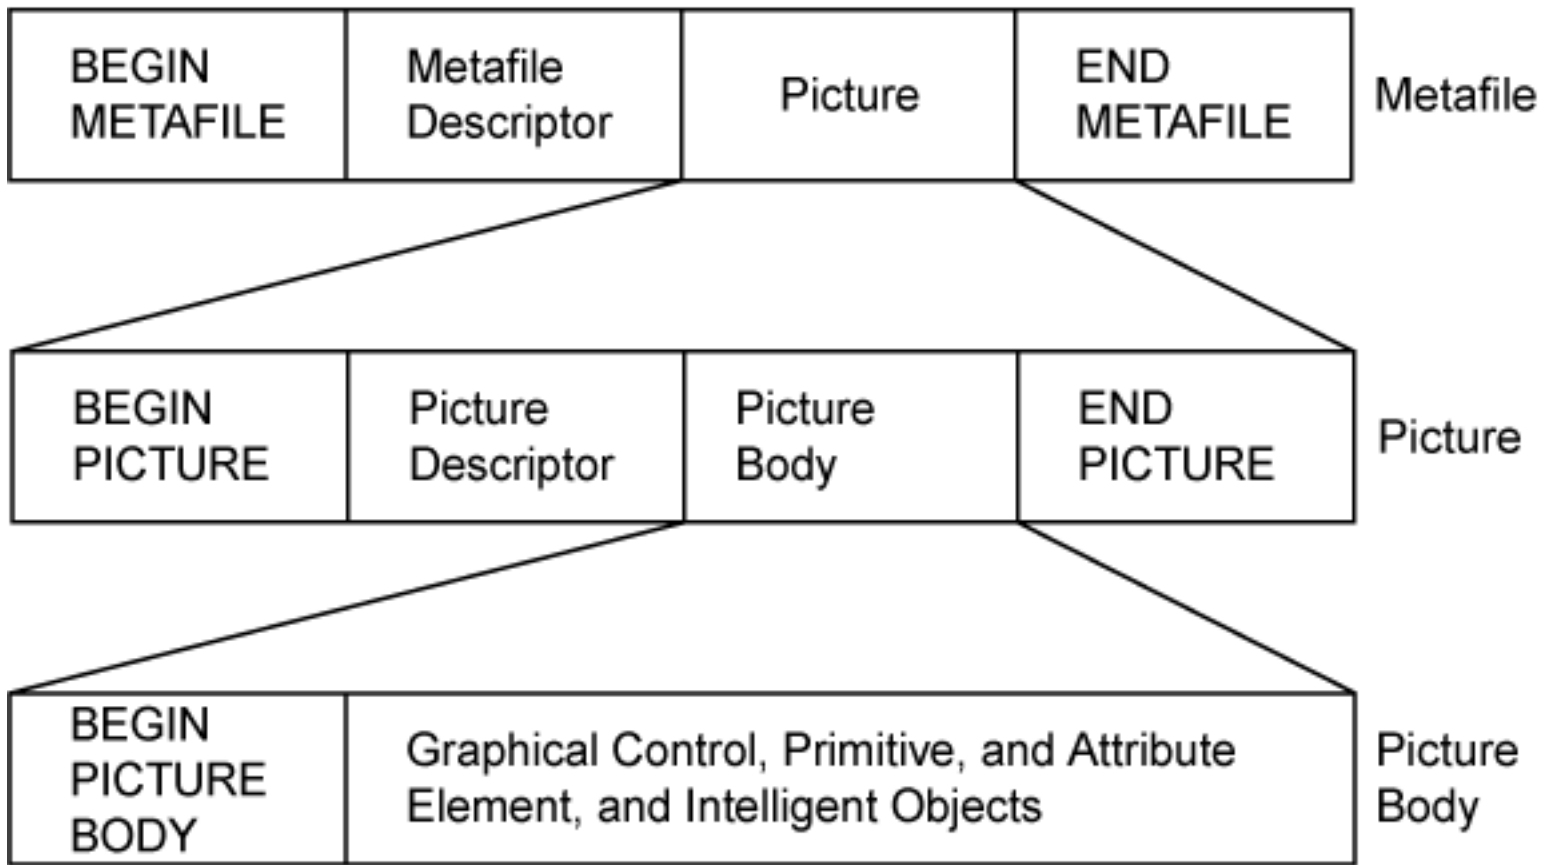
BEGIN METAFILE

Metafile Descriptor

Picture

END METAFILE

Metafile

BEGIN PICTURE

Picture Descriptor

Picture Body

END PICTURE

Picture

BEGIN PICTURE BODY

Graphical Control, Primitive, and Attribute Element, and Intelligent Objects

Picture Body